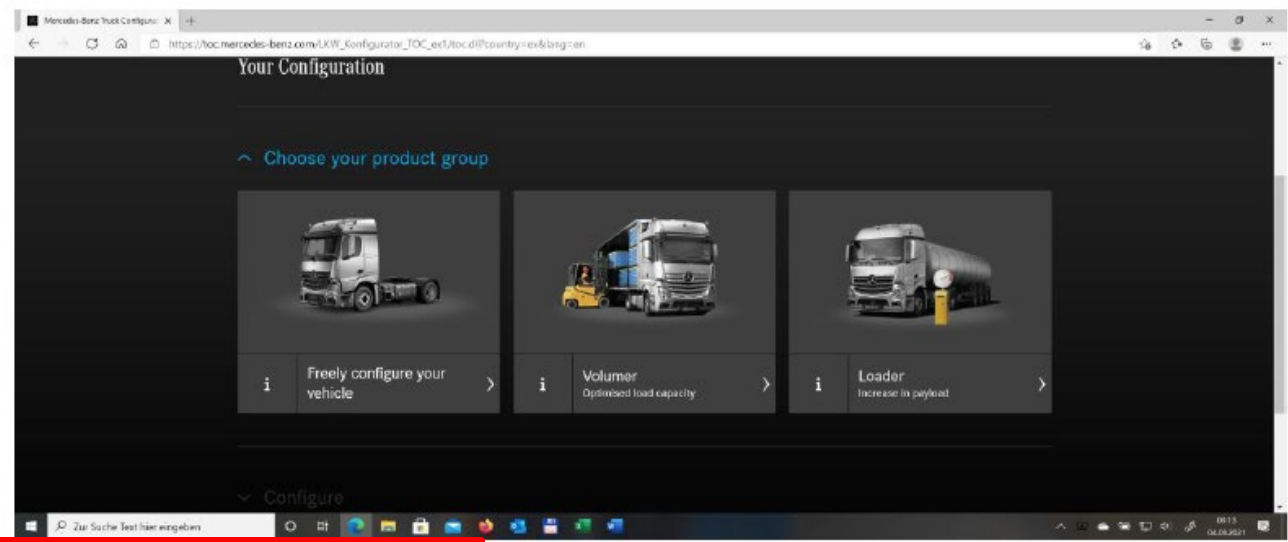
Mercedes-Benz Truck Configura ×

https://toc.mercedes-benz.com/LKW_Konfigurator_TOC_ex1/toc.dll?country=ex&lang=en

Your Configuration

Choose your product group

i

Freely configure your vehicle

i

Volumer

Optimised load capacity

i

Loader

Increase in payload

Configure

Zur Suche Text hier eingeben

08:15

04.08.2021